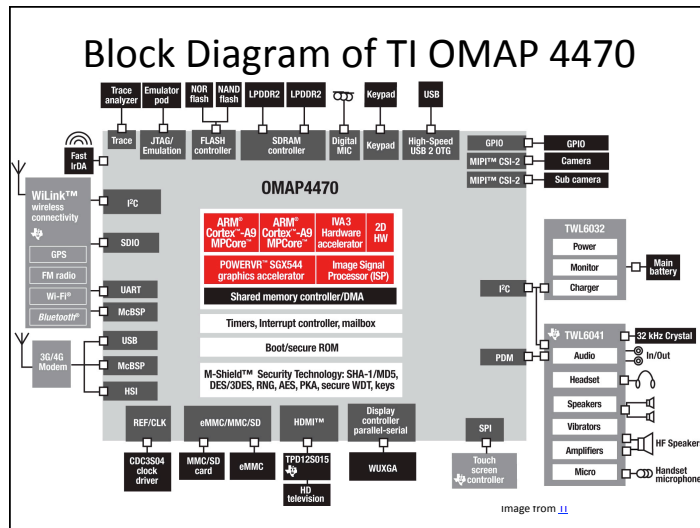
Block Diagram of TI OMAP 4470

Trace analyzer
Emulator pod
NOR flash
NAND flash
LPDDR2
LPDDR2
Keypad
USB

Trace
JTAG/ Emulation
FLASH controller
SDRAM controller
Digital MIC
Keypad
High-Speed USB 2 OTG
GPIO
GPIO
MIPI™ CSI-2
Camera
MIPI™ CSI-2
Sub camera

Fast IrDA

WiLink™ wireless connectivity
GPS
FM radio
Wi-Fi®
Bluetooth®

OMAP4470

I²C
SDIO
UART
McBSP

ARM® Cortex™-A9 MPCore™
ARM® Cortex™-A9 MPCore™
IVA3 Hardware accelerator
2D HW
POWERVR™ SGX544 graphics accelerator
Image Signal Processor (ISP)
Shared memory controller/DMA
Timers, Interrupt controller, mailbox
Boot/secure ROM
M-Shield™ Security Technology: SHA-1/MD5, DES/3DES, RNG, AES, PKA, secure WDT, keys

3G/4G Modem
USB
McBSP
HSI

TWL6032
Power
Monitor
Charger
Main battery
I²C
PDM
TWL6041
32 kHz Crystal
Audio
In/Out
Headset
Speakers
Vibrators
Amplifiers
HF Speaker
Micro
Handset microphone

REF/CLK
eMMC/MMC/SD
HDMI™
Display controller parallel-serial
SPI
CDC3S04 clock driver
MMC/SD card
eMMC
TPD12S015
WUXGA
Touch screen controller
HD television

Image from TI